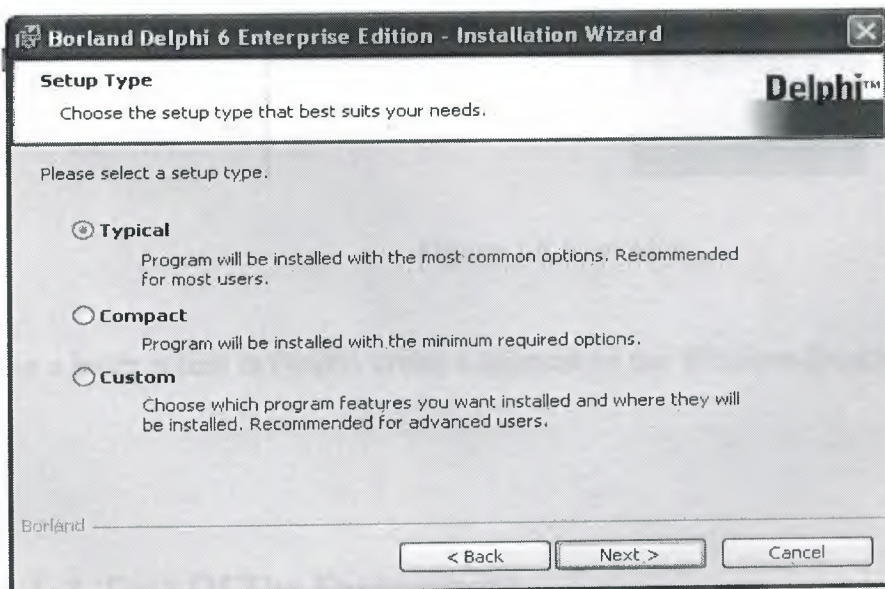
Borland Delphi 6 Enterprise Edition - Installation Wizard

Setup Type

Choose the setup type that best suits your needs.

Delphi™

Please select a setup type.

Typical

Program will be installed with the most common options. Recommended for most users.

Compact

Program will be installed with the minimum required options.

Custom

Choose which program features you want installed and where they will be installed. Recommended for advanced users.

Borland

< Back

Next >

Cancel